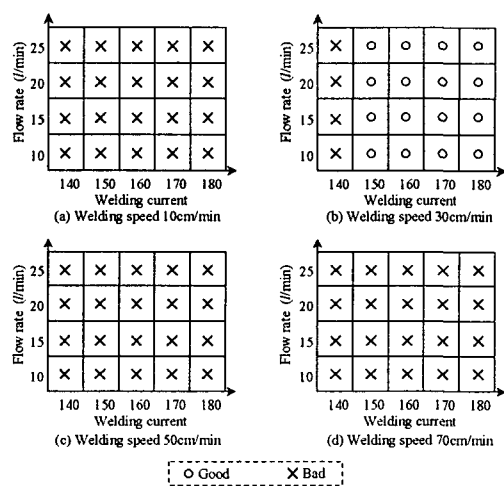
Flow rate (l/min)

| | | | | | |
|---|---|---|---|---|---|
| 25 | × | × | × | × | × |
| 20 | × | × | × | × | × |
| 15 | × | × | × | × | × |
| 10 | × | × | × | × | × |
| | 140 | 150 | 160 | 170 | 180 |

Welding current
(a) Welding speed 10cm/min

Flow rate (l/min)

| | | | | | |
|---|---|---|---|---|---|
| 25 | × | o | o | o | o |
| 20 | × | o | o | o | o |
| 15 | × | o | o | o | o |
| 10 | × | o | o | o | o |
| | 140 | 150 | 160 | 170 | 180 |

Welding current
(b) Welding speed 30cm/min

Flow rate (l/min)

| | | | | | |
|---|---|---|---|---|---|
| 25 | × | × | × | × | × |
| 20 | × | × | × | × | × |
| 15 | × | × | × | × | × |
| 10 | × | × | × | × | × |
| | 140 | 150 | 160 | 170 | 180 |

Welding current
(c) Welding speed 50cm/min

Flow rate (l/min)

| | | | | | |
|---|---|---|---|---|---|
| 25 | × | × | × | × | × |
| 20 | × | × | × | × | × |
| 15 | × | × | × | × | × |
| 10 | × | × | × | × | × |
| | 140 | 150 | 160 | 170 | 180 |

Welding current
(d) Welding speed 70cm/min

o Good × Bad